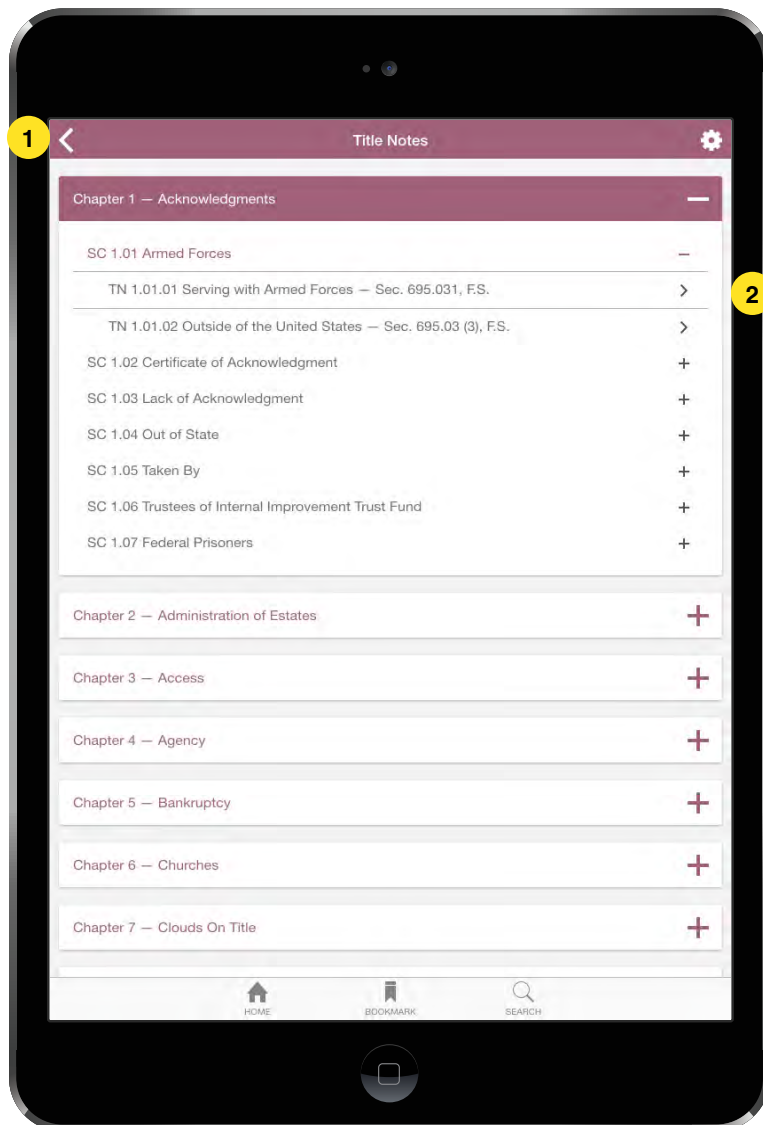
1

Title Notes

Chapter 1 — Acknowledgments

SC 1.01 Armed Forces

TN 1.01.01 Serving with Armed Forces — Sec. 695.031, F.S.

2

TN 1.01.02 Outside of the United States — Sec. 695.03 (3), F.S.

SC 1.02 Certificate of Acknowledgment

SC 1.03 Lack of Acknowledgment

SC 1.04 Out of State

SC 1.05 Taken By

SC 1.06 Trustees of Internal Improvement Trust Fund

SC 1.07 Federal Prisoners

Chapter 2 — Administration of Estates

Chapter 3 — Access

Chapter 4 — Agency

Chapter 5 — Bankruptcy

Chapter 6 — Churches

Chapter 7 — Clouds On Title

HOME BOOKMARK SEARCH